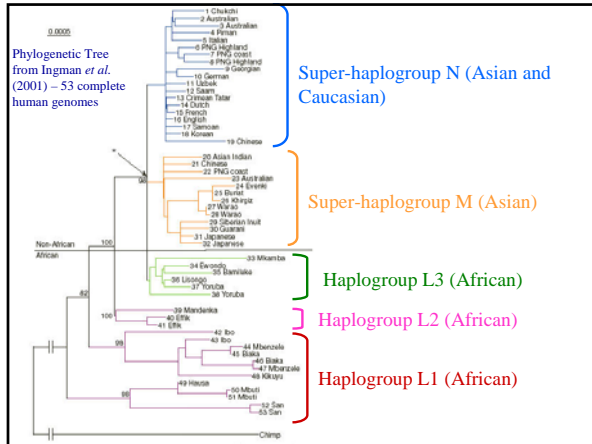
0.0005

Phylogenetic Tree from Ingman *et al.* (2001) – 53 complete human genomes

1 Chukchi
2 Australian
3 Australian
4 Piman
5 Italian
6 PNG Highland
7 PNG coast
8 PNG Highland
9 Georgian
10 German
11 Uzbek
12 Saami
13 Crimean Tatar
14 Dutch
15 French
16 English
17 Samoan
18 Korean
19 Chinese
20 Asian Indian
21 Chinese
22 PNG coast
23 Australian
24 Evenki
25 Buriat
26 Khirgiz
27 Warao
28 Warao
29 Siberian Inuit
30 Guarani
31 Japanese
32 Japanese
33 Mkamba
34 Ewondo
35 Bamileke
36 Lisongo
37 Yoruba
38 Yoruba
39 Mandenka
40 Effik
41 Effik
42 Ibo
43 Ibo
44 Mbenzele
45 Biaka
46 Biaka
47 Mbenzele
48 Kikuyu
49 Hausa
50 Mbuti
51 Mbuti
52 San
53 San
Chimp

Non-African
African

*
92
100
62
100
99
96

Super-haplogroup N (Asian and Caucasian)

Super-haplogroup M (Asian)

Haplogroup L3 (African)

Haplogroup L2 (African)

Haplogroup L1 (African)